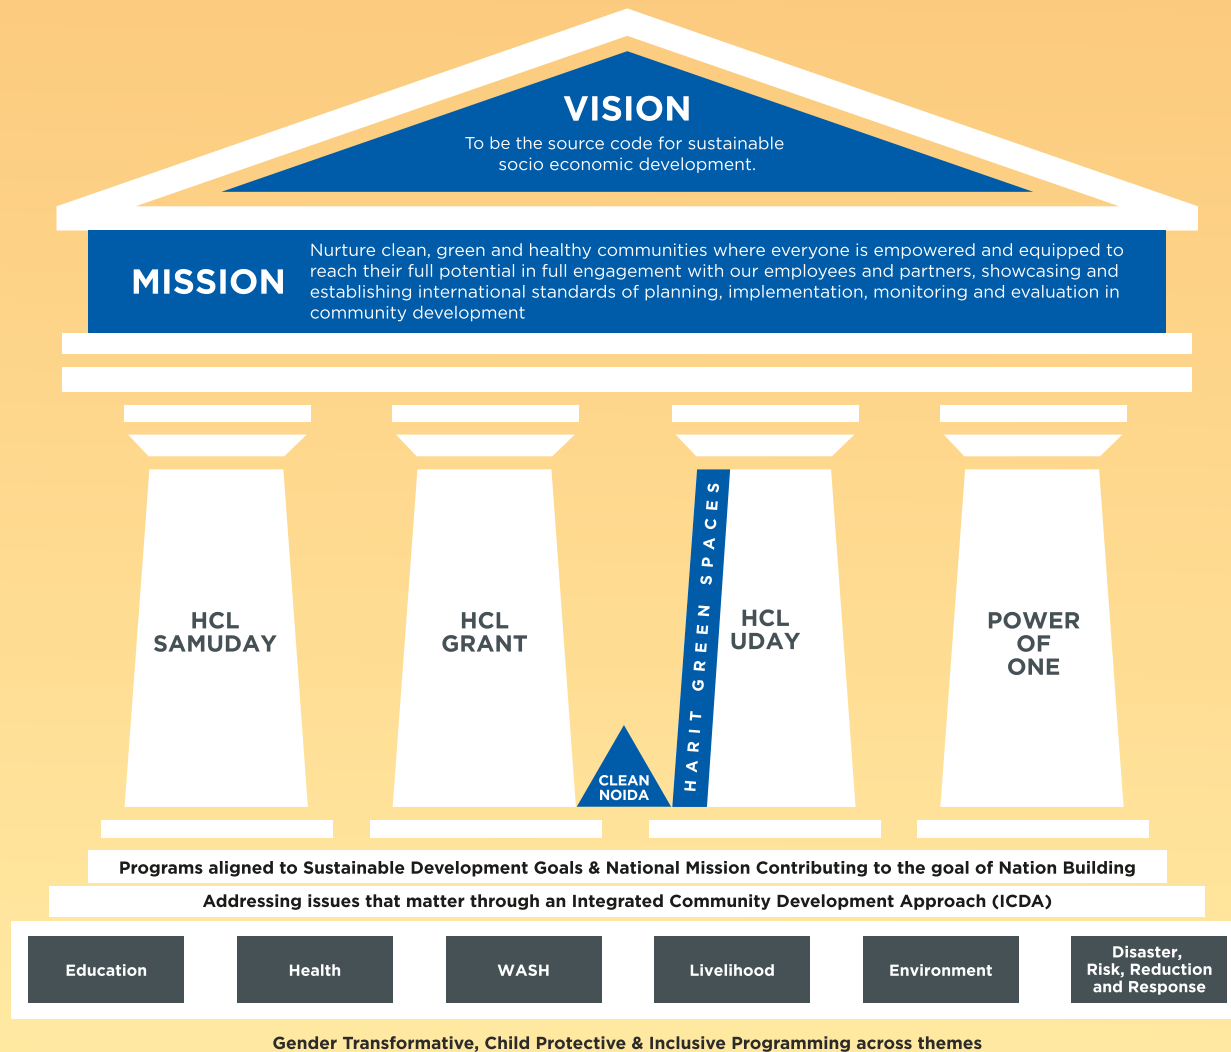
VISION

To be the source code for sustainable socio economic development.

MISSION

Nurture clean, green and healthy communities where everyone is empowered and equipped to reach their full potential in full engagement with our employees and partners, showcasing and establishing international standards of planning, implementation, monitoring and evaluation in community development

HCL SAMUDAY

HCL GRANT

CLEAN NOIDA

HARIT GREEN SPACES

HCL UDAY

POWER OF ONE

Programs aligned to Sustainable Development Goals & National Mission Contributing to the goal of Nation Building

Addressing issues that matter through an Integrated Community Development Approach (ICDA)

| Education | Health | WASH | Livelihood | Environment | Disaster, Risk, Reduction and Response |
|---|---|---|---|---|---|

Gender Transformative, Child Protective & Inclusive Programming across themes